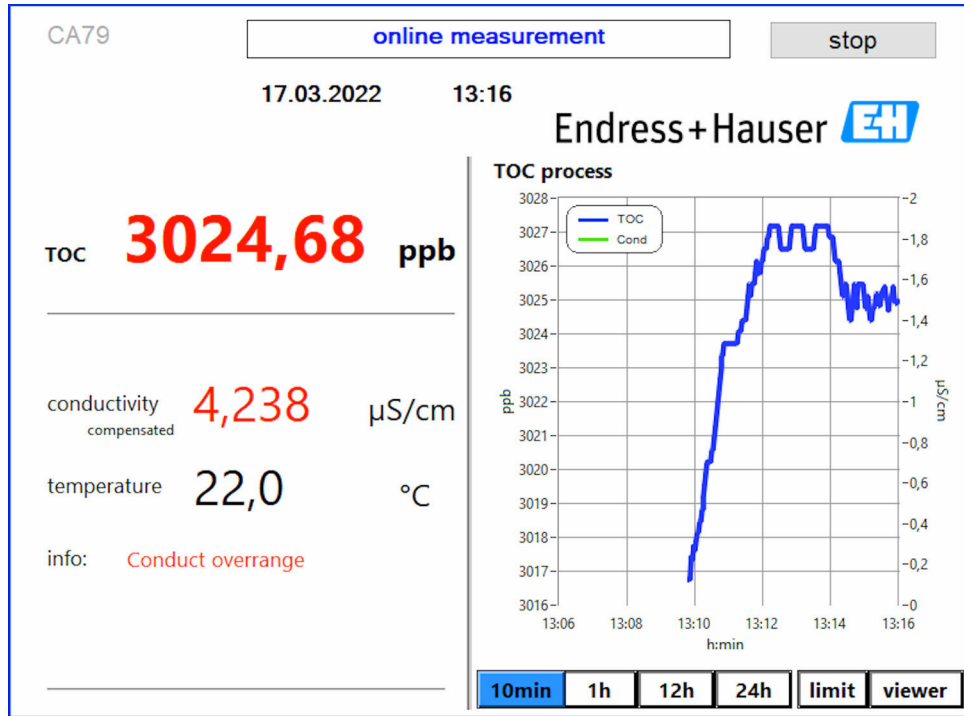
CA79

online measurement

stop

17.03.2022 13:16

Endress+Hauser

TOC 3024,68 ppb

conductivity compensated 4,238 µS/cm

temperature 22,0 °C

info: Conduct overrange

TOC process

TOC
Cond

3028
3027
3026
3025
3024
3023
3022
3021
3020
3019
3018
3017
3016

ppb

2
1,8
1,6
1,4
1,2
1
0,8
0,6
0,4
0,2
0

µS/cm

13:06 13:08 13:10 13:12 13:14 13:16
h:min

10min 1h 12h 24h limit viewer